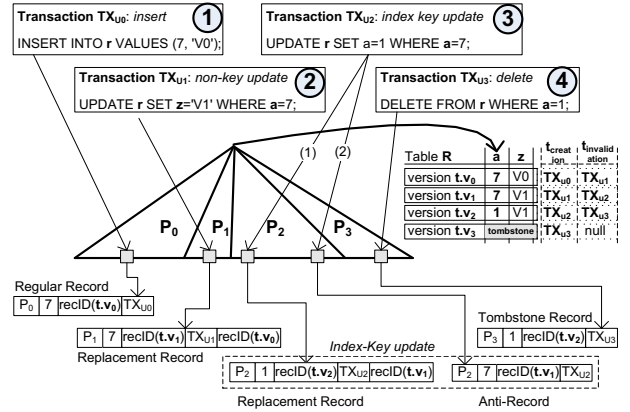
Transaction $TX_{U0}$: insert
1
INSERT INTO r VALUES (7, 'V0');

Transaction $TX_{U2}$: index key update
3
UPDATE r SET a=1 WHERE a=7;

Transaction $TX_{U1}$: non-key update
2
UPDATE r SET z='V1' WHERE a=7;

Transaction $TX_{U3}$: delete
4
DELETE FROM r WHERE a=1;

(1) (2)

| Table R | a | z | $t_{creation}$ | $t_{invalidation}$ |
|---|---|---|---|---|
| version $t.v_0$ | 7 | V0 | $TX_{u0}$ | $TX_{u1}$ |
| version $t.v_1$ | 7 | V1 | $TX_{u1}$ | $TX_{u2}$ |
| version $t.v_2$ | 1 | V1 | $TX_{u2}$ | $TX_{u3}$ |
| version $t.v_3$ | tombstone | | $TX_{u3}$ | null |

$P_0$ $P_1$ $P_2$ $P_3$

Regular Record
| $P_0$ | 7 | recID($t.v_0$) | $TX_{U0}$ |

| $P_1$ | 7 | recID($t.v_1$) | $TX_{U1}$ | recID($t.v_0$) |
Replacement Record

Tombstone Record
| $P_3$ | 1 | recID($t.v_2$) | $TX_{U3}$ |

Index-Key update
| $P_2$ | 1 | recID($t.v_2$) | $TX_{U2}$ | recID($t.v_1$) |
| $P_2$ | 7 | recID($t.v_1$) | $TX_{U2}$ |

Replacement Record
Anti-Record